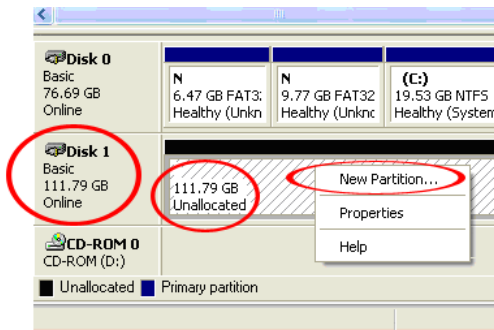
Disk 0
Basic
76.69 GB
Online

N
6.47 GB FAT3
Healthy (Unkn

N
9.77 GB FAT32
Healthy (Unknc

(C:)
19.53 GB NTFS
Healthy (System

Disk 1
Basic
111.79 GB
Online

111.79 GB
Unallocated

New Partition...
Properties
Help

CD-ROM 0
CD-ROM (D:)

Unallocated Primary partition